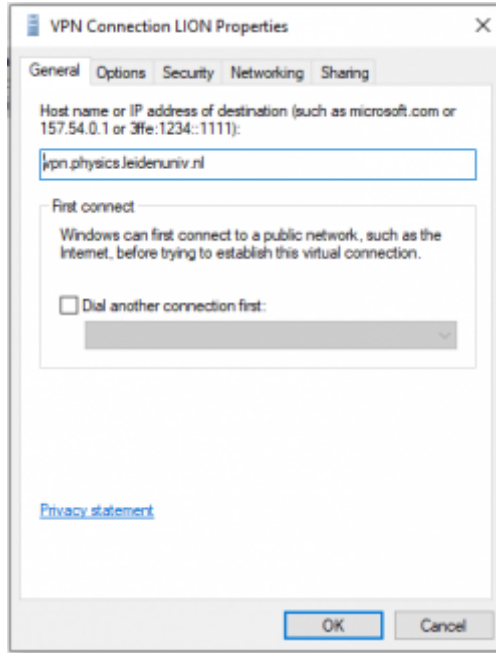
VPN Connection LION Properties

×

General Options Security Networking Sharing

Host name or IP address of destination (such as microsoft.com or 157.54.0.1 or 3ffe:1234::1111):

vpn.physics.leidenuniv.nl

First connect

Windows can first connect to a public network, such as the Internet, before trying to establish this virtual connection.

Dial another connection first:

Privacy statement

OK Cancel